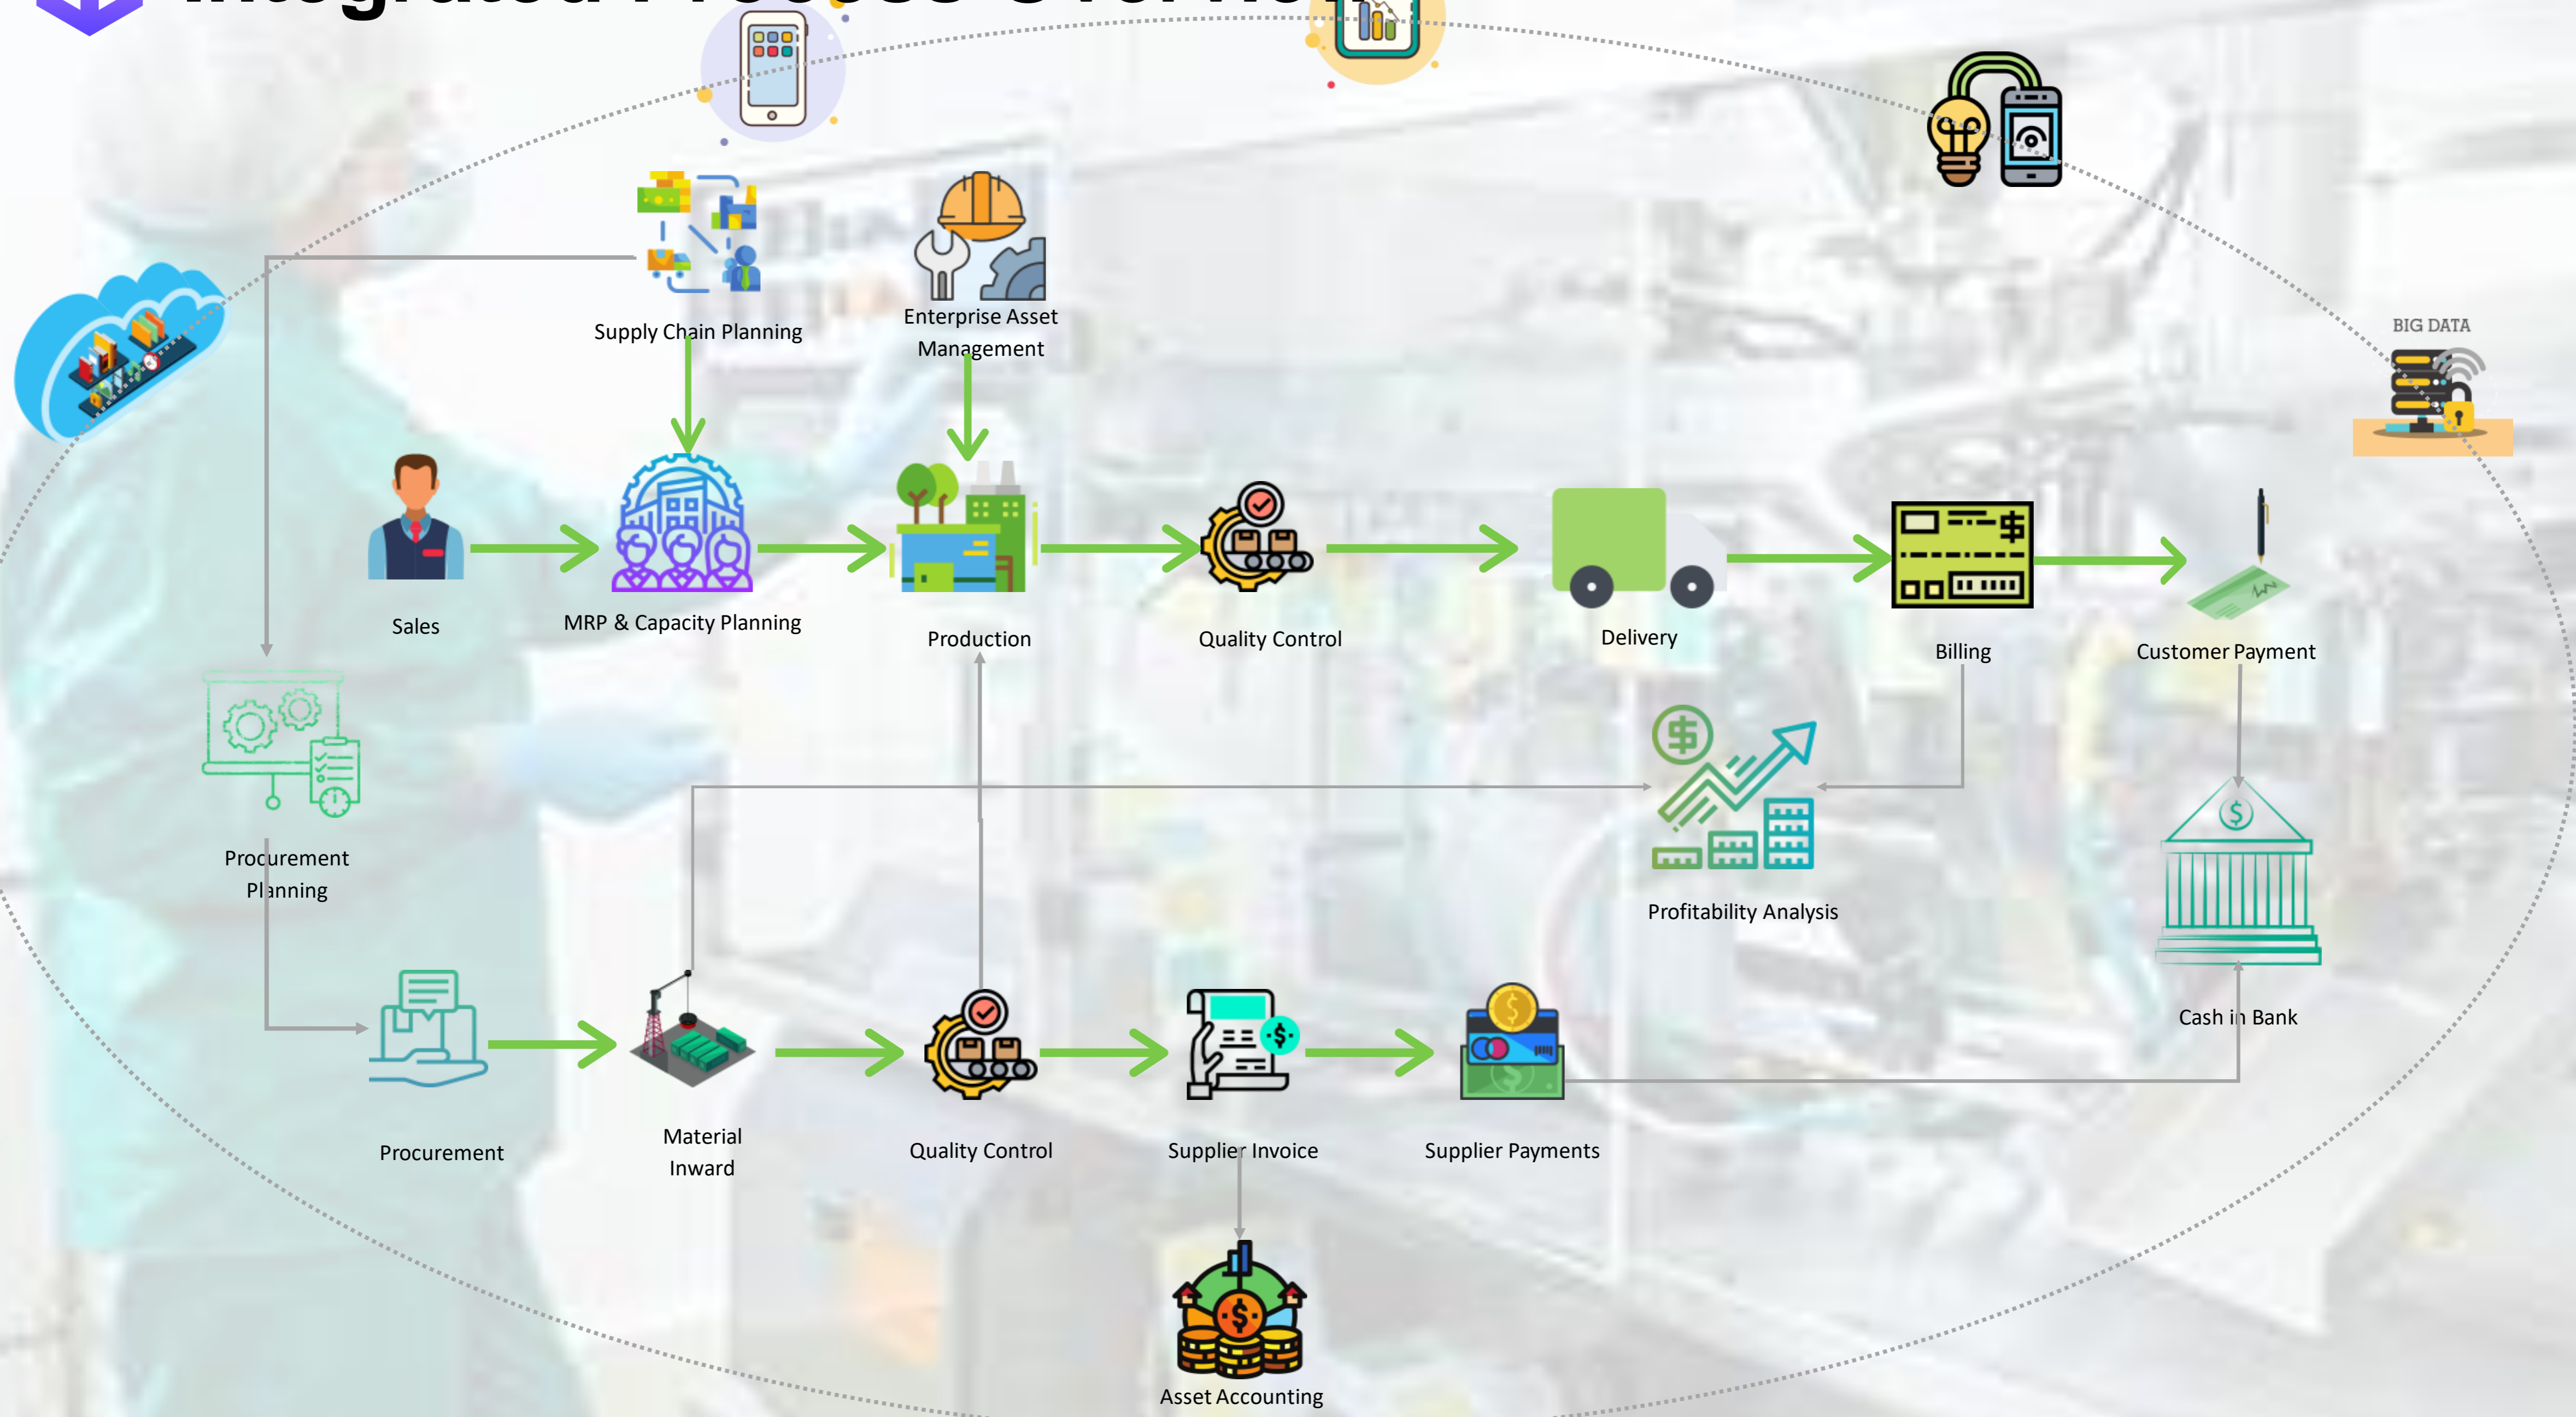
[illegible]

Supply Chain Planning

Enterprise Asset Management

BIG DATA

Sales

MRP & Capacity Planning

Production

Quality Control

Delivery

Billing

Customer Payment

Procurement Planning

Profitability Analysis

Cash in Bank

Procurement

Material Inward

Quality Control

Supplier Invoice

Supplier Payments

Asset Accounting